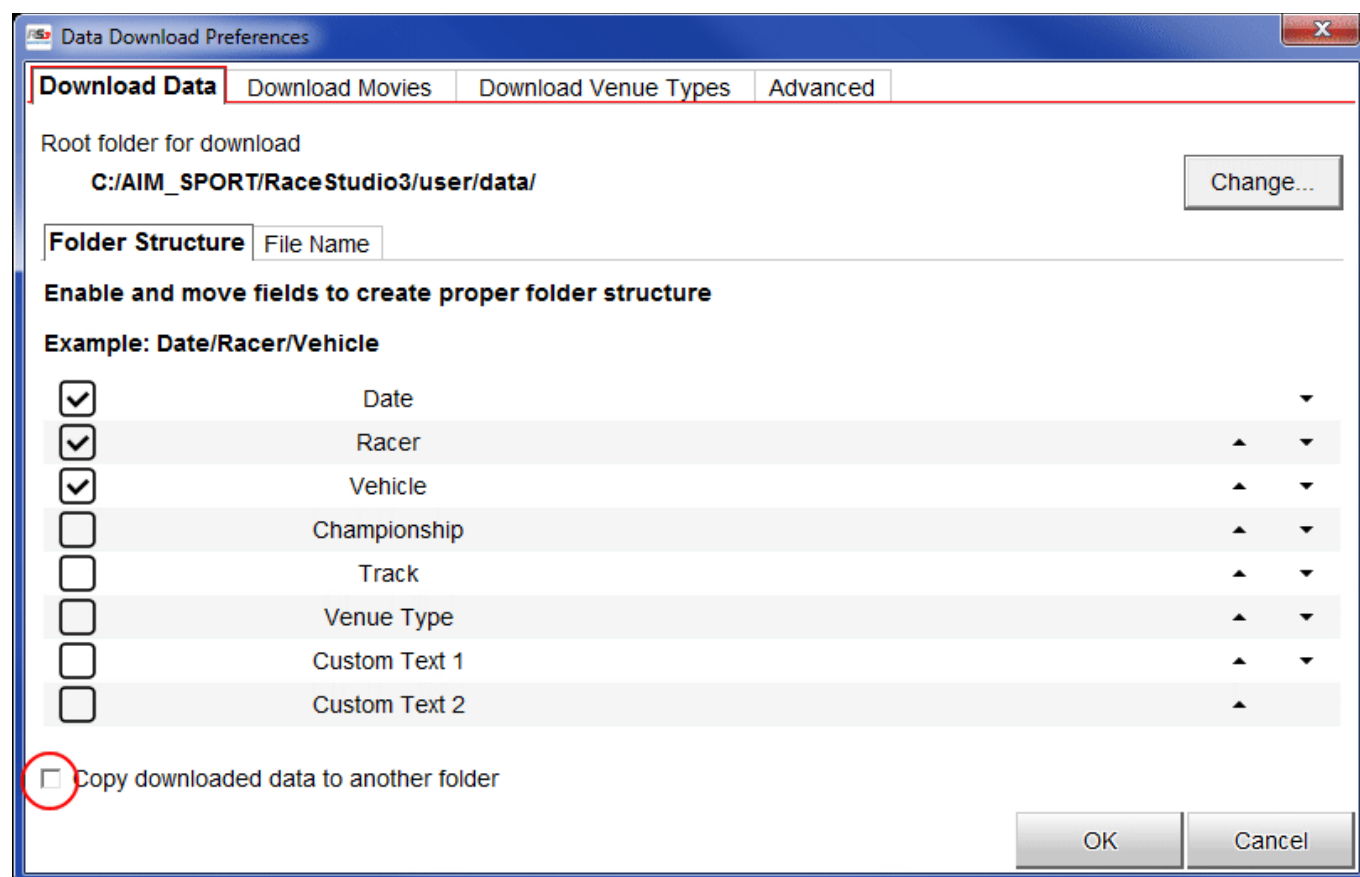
Data Download Preferences

Download Data | Download Movies | Download Venue Types | Advanced

Root folder for download

C:/AIM_SPORT/RaceStudio3/user/data/

Change...

Folder Structure | File Name

Enable and move fields to create proper folder structure

Example: Date/Racer/Vehicle

Date

Racer

Vehicle

Championship

Track

Venue Type

Custom Text 1

Custom Text 2

Copy downloaded data to another folder

OK

Cancel